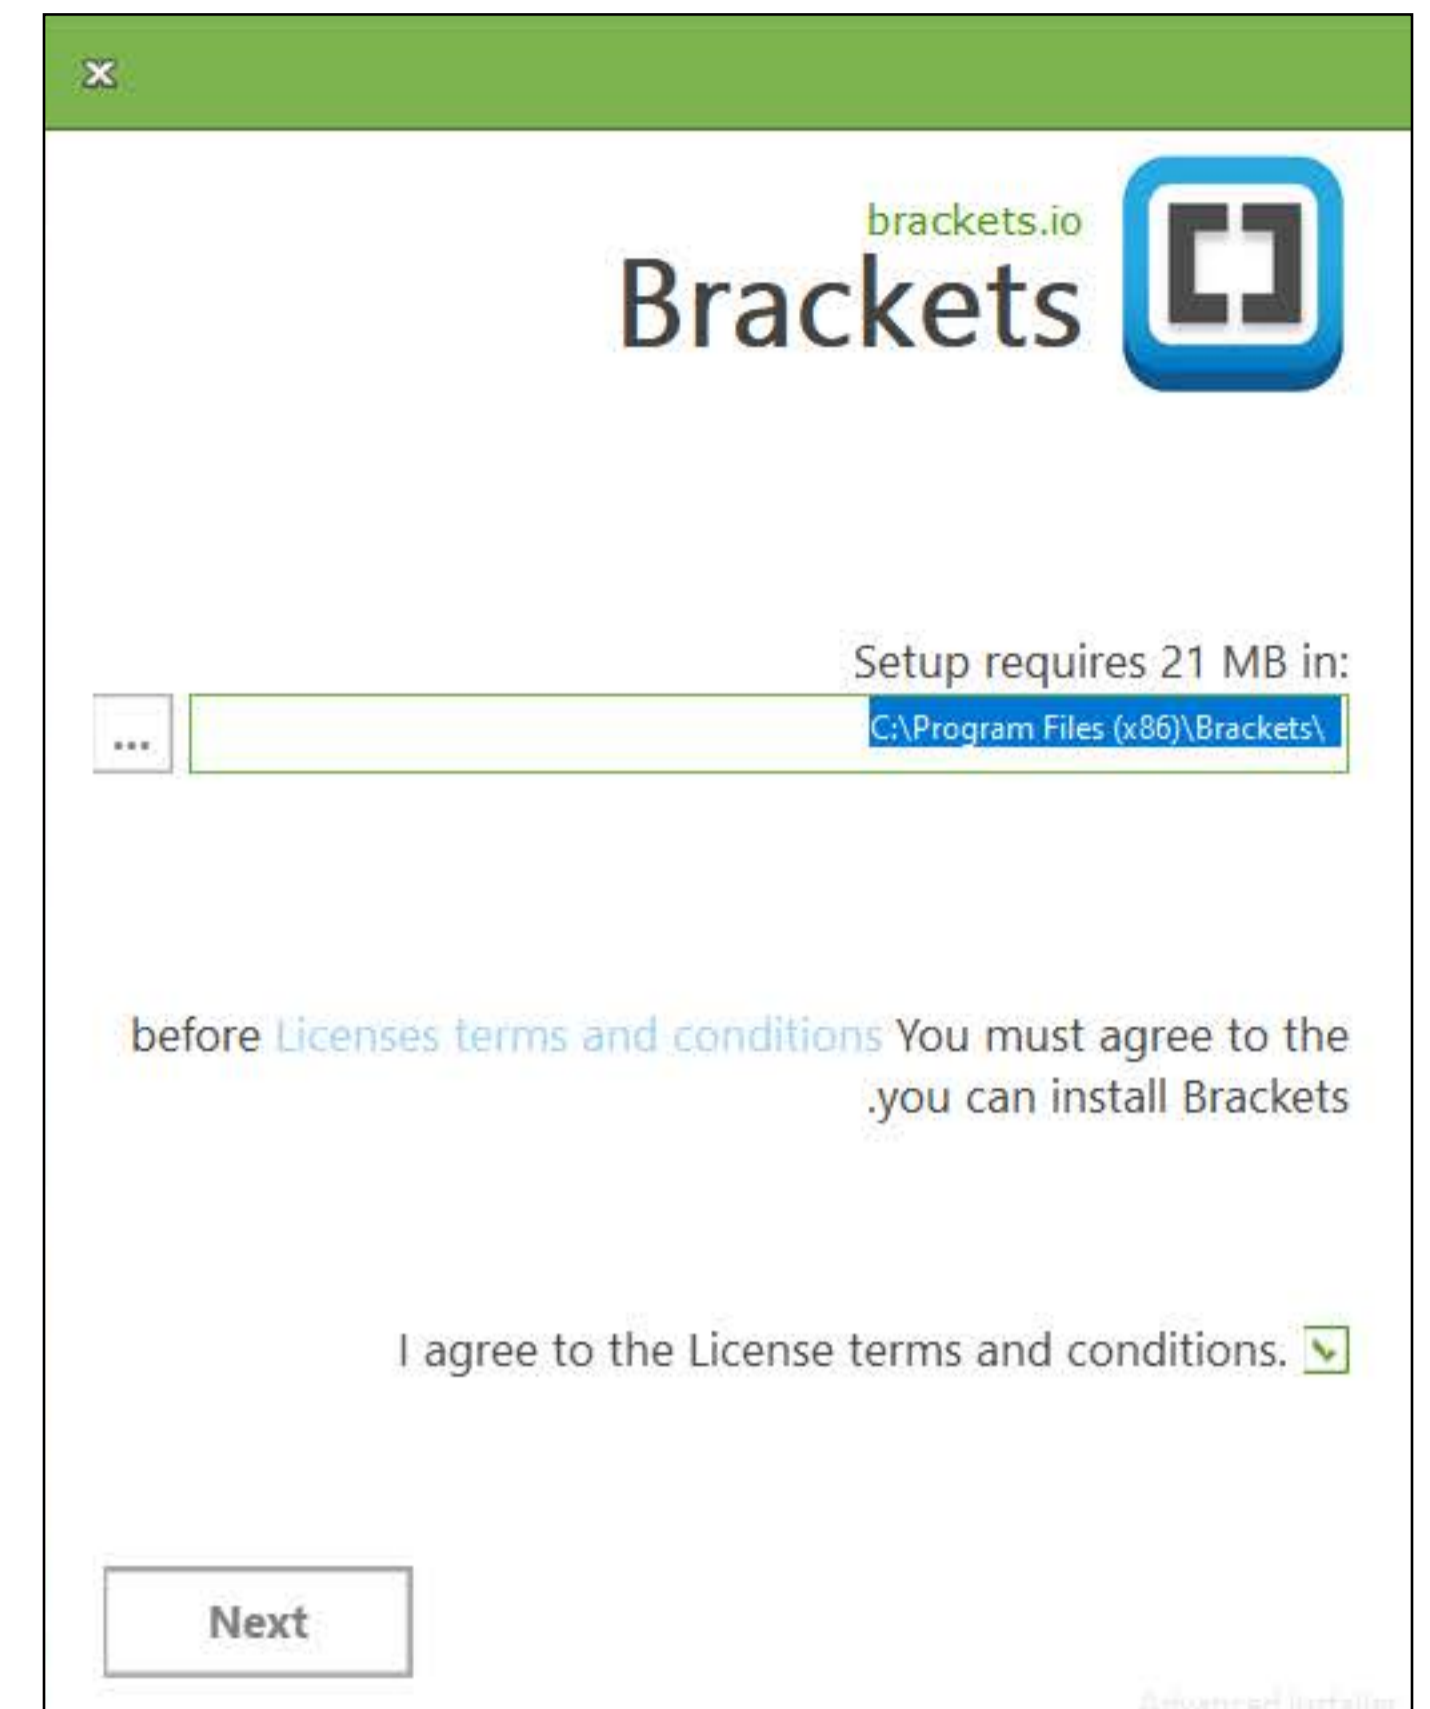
brackets.io
Brackets

Setup requires 21 MB in:

...

C:\Program Files (x86)\Brackets\

before Licenses terms and conditions You must agree to the .you can install Brackets

I agree to the License terms and conditions.

Next

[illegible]